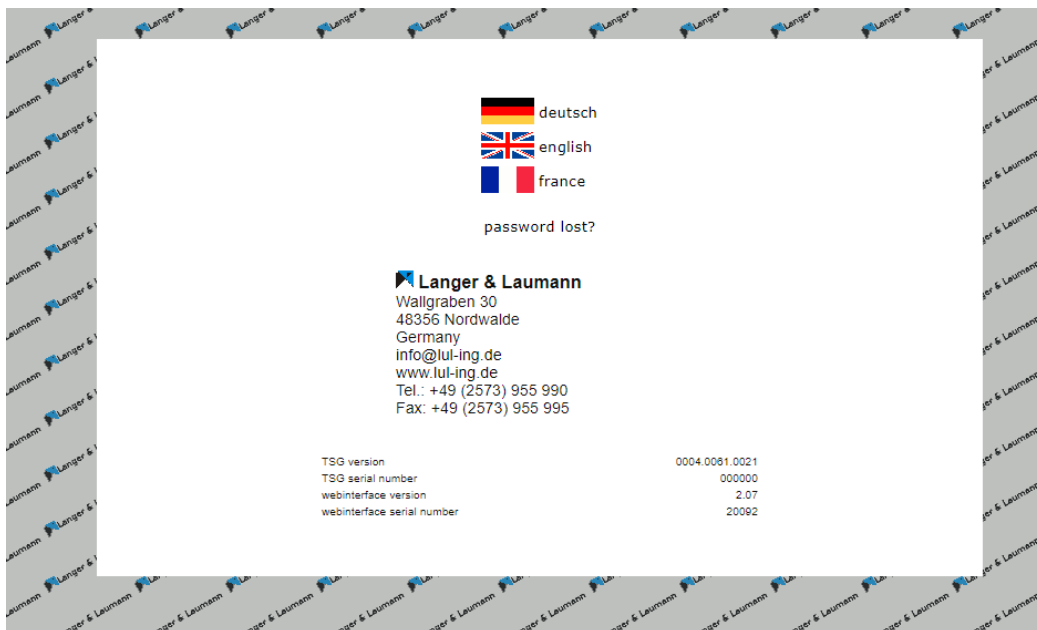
deutsch
english
france

password lost?

Langer & Laumann
Wallgraben 30
48356 Nordwalde
Germany
info@lul-ing.de
www.lul-ing.de
Tel.: +49 (2573) 955 990
Fax: +49 (2573) 955 995

| | |
|---|---|
| TSG version | 0004.0061.0021 |
| TSG serial number | 000000 |
| webinterface version | 2.07 |
| webinterface serial number | 20092 |